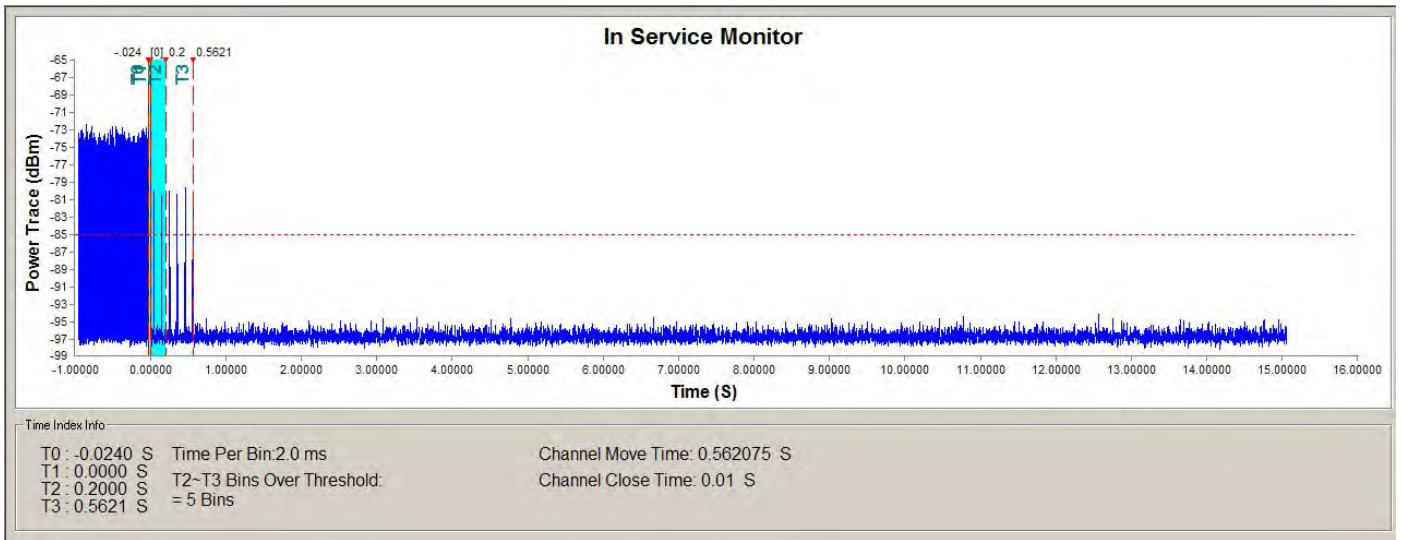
In Service Monitor

-.024 [0] 0.2 0.5621

T0 T1 T2 T3

Power Trace (dBm)

-65
-67
-69
-71
-73
-75
-77
-79
-81
-83
-85
-87
-89
-91
-93
-95
-97
-99

-1.00000 0.00000 1.00000 2.00000 3.00000 4.00000 5.00000 6.00000 7.00000 8.00000 9.00000 10.00000 11.00000 12.00000 13.00000 14.00000 15.00000 16.00000

Time (S)

Time Index Info

T0 : -0.0240 S
T1 : 0.0000 S
T2 : 0.2000 S
T3 : 0.5621 S

Time Per Bin:2.0 ms

T2~T3 Bins Over Threshold:
= 5 Bins

Channel Move Time: 0.562075 S

Channel Close Time: 0.01 S